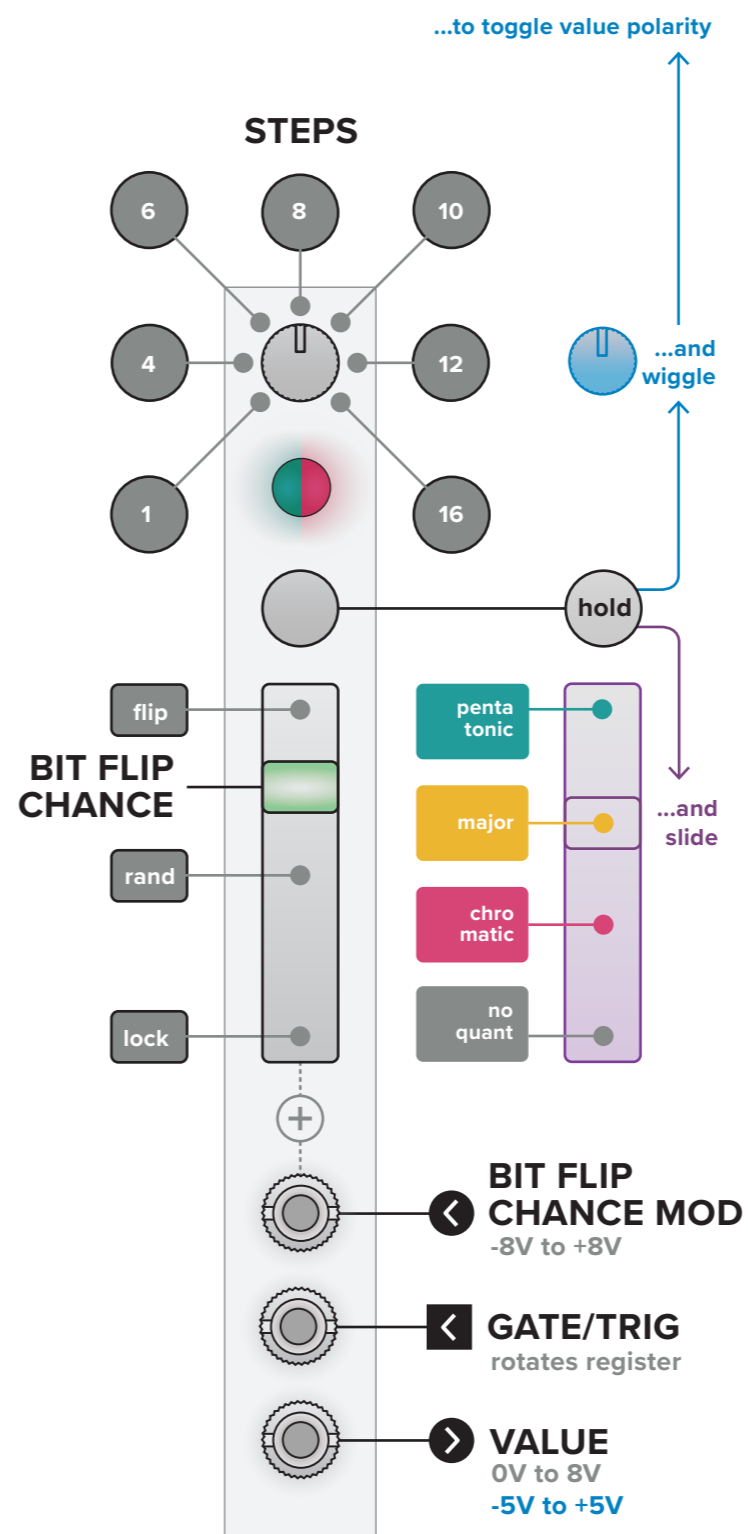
...to toggle value polarity

STEPS

6

8

10

4

12

1

16

...and wiggle

hold

flip

BIT FLIP CHANCE

rand

lock

penta tonic

major

chro matic

no quant

...and slide

BIT FLIP CHANCE MOD
-8V to +8V

GATE/TRIG
rotates register

VALUE
0V to 8V
-5V to +5V